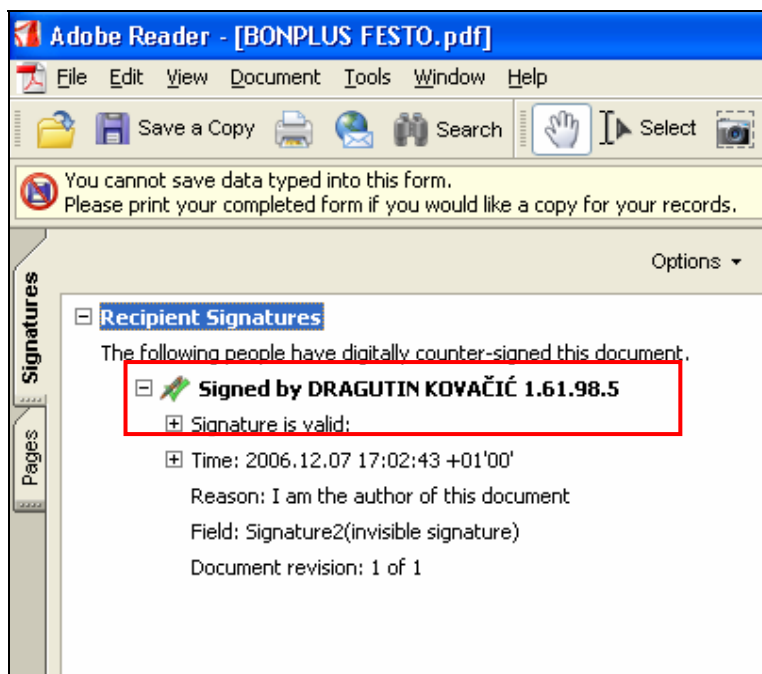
Adobe Reader - [BONPLUS FESTO.pdf]

File Edit View Document Tools Window Help

Save a Copy Search Select

You cannot save data typed into this form.
Please print your completed form if you would like a copy for your records.

Options ▾

Signatures

Pages

⊟ Recipient Signatures

The following people have digitally counter-signed this document.

⊟ Signed by DRAGUTIN KOVAČIĆ 1.61.98.5

⊞ Signature is valid:

⊞ Time: 2006.12.07 17:02:43 +01'00'

Reason: I am the author of this document

Field: Signature2(invisible signature)

Document revision: 1 of 1